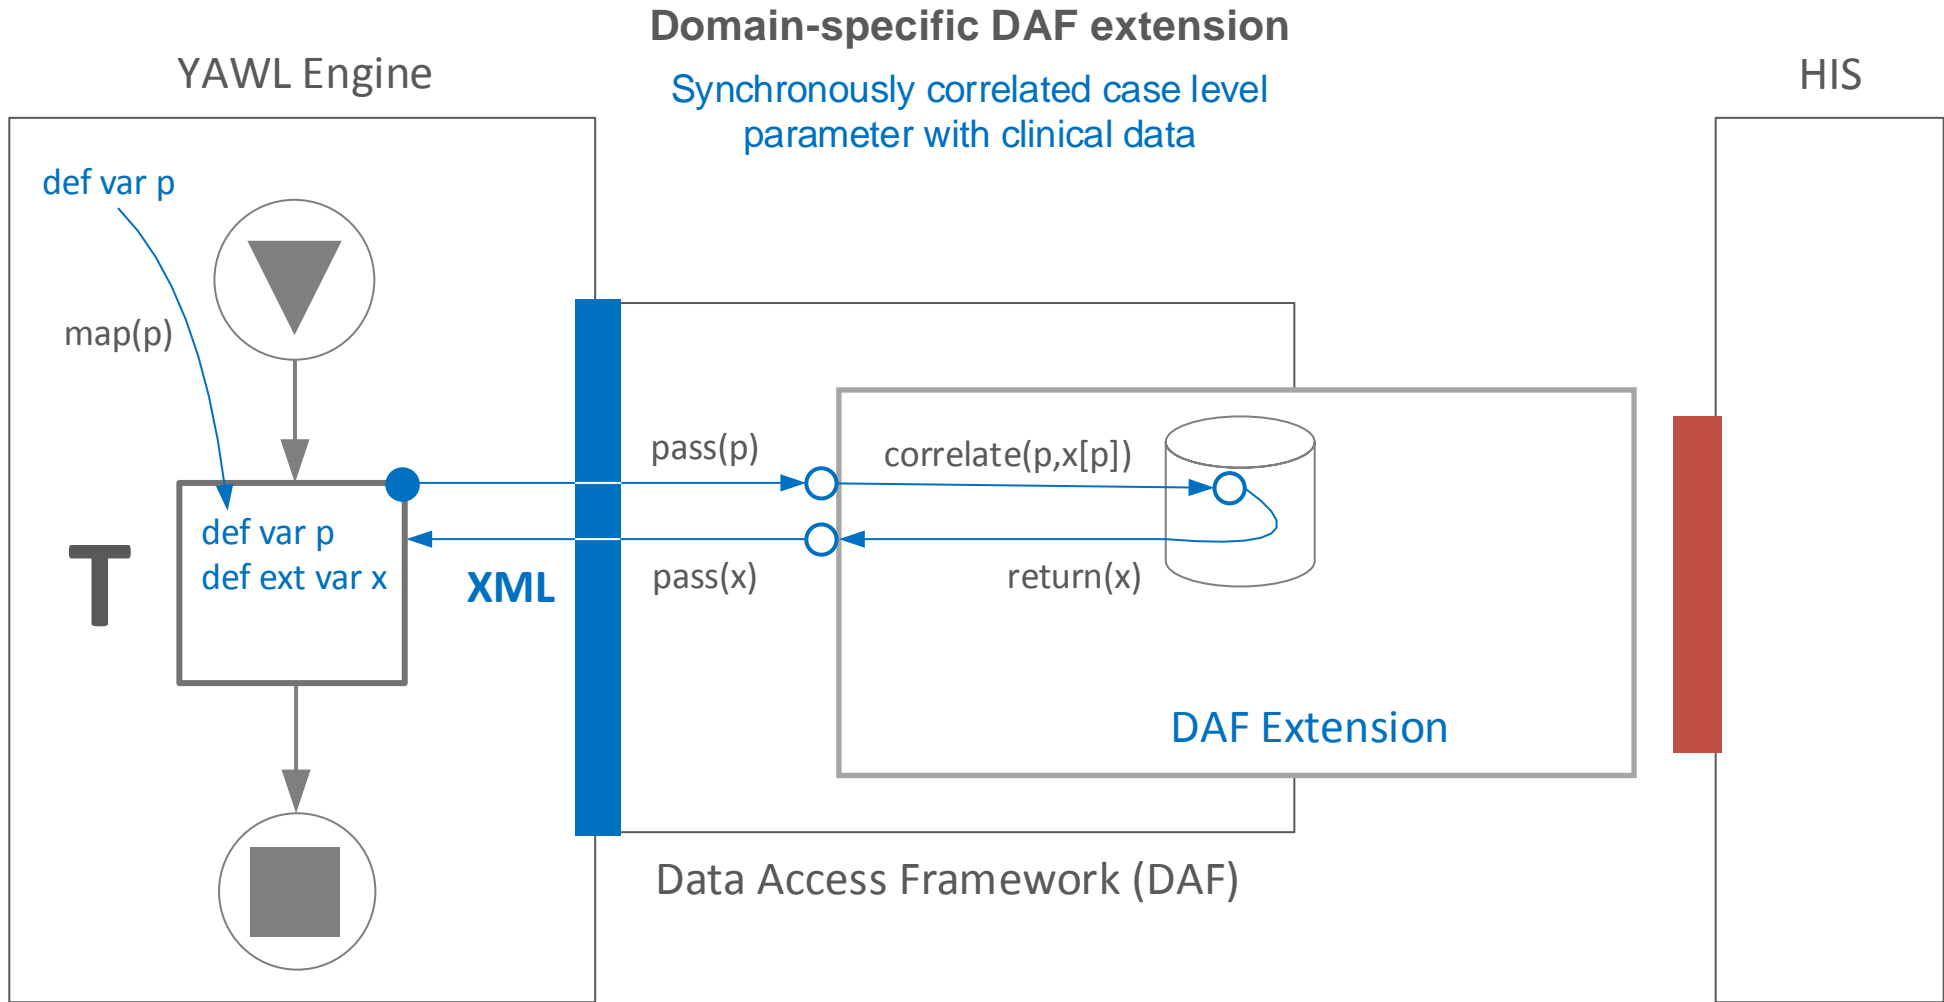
Domain-specific DAF extension

Synchronously correlated case level parameter with clinical data

YAWL Engine

HIS

def var p

map(p)

T

def var p
def ext var x

XML

pass(p)

pass(x)

correlate(p,x[p])

return(x)

DAF Extension

Data Access Framework (DAF)